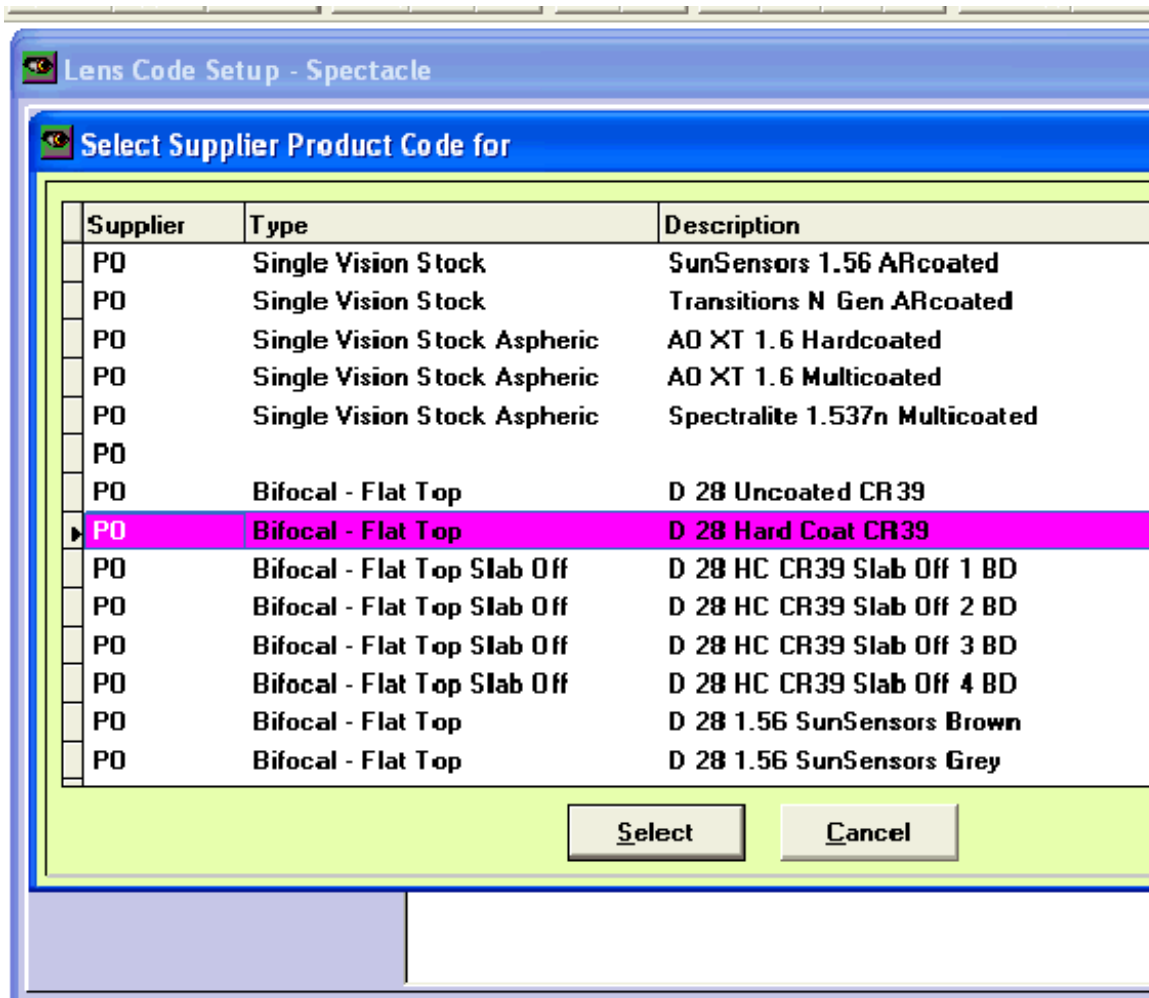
Lens Code Setup - Spectacle

Select Supplier Product Code for

| Supplier | Type | Description |
|---|---|---|
| PO | Single Vision Stock | SunSensors 1.56 ARcoated |
| PO | Single Vision Stock | Transitions N Gen ARcoated |
| PO | Single Vision Stock Aspheric | AO XT 1.6 Hardcoated |
| PO | Single Vision Stock Aspheric | AO XT 1.6 Multicoated |
| PO | Single Vision Stock Aspheric | Spectralite 1.537n Multicoated |
| PO | | |
| PO | Bifocal - Flat Top | D 28 Uncoated CR39 |
| PO | Bifocal - Flat Top | D 28 Hard Coat CR39 |
| PO | Bifocal - Flat Top Slab Off | D 28 HC CR39 Slab Off 1 BD |
| PO | Bifocal - Flat Top Slab Off | D 28 HC CR39 Slab Off 2 BD |
| PO | Bifocal - Flat Top Slab Off | D 28 HC CR39 Slab Off 3 BD |
| PO | Bifocal - Flat Top Slab Off | D 28 HC CR39 Slab Off 4 BD |
| PO | Bifocal - Flat Top | D 28 1.56 SunSensors Brown |
| PO | Bifocal - Flat Top | D 28 1.56 SunSensors Grey |

Select Cancel